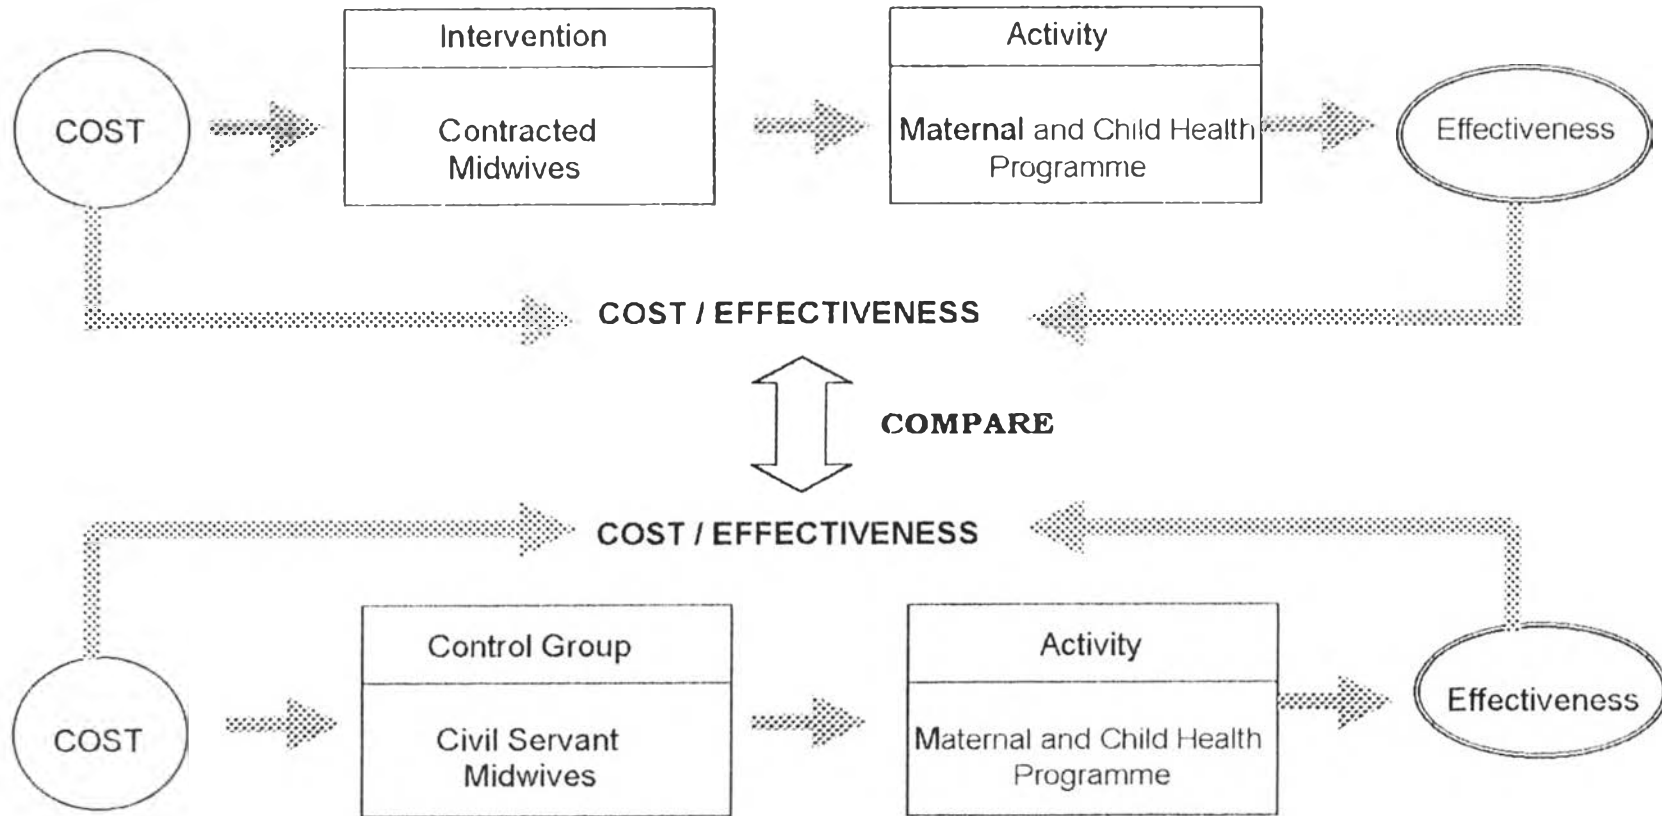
COST

Intervention

Contracted Midwives

Activity

Maternal and Child Health Programme

Effectiveness

COST / EFFECTIVENESS

COMPARE

COST / EFFECTIVENESS

COST

Control Group

Civil Servant Midwives

Activity

Maternal and Child Health Programme

Effectiveness